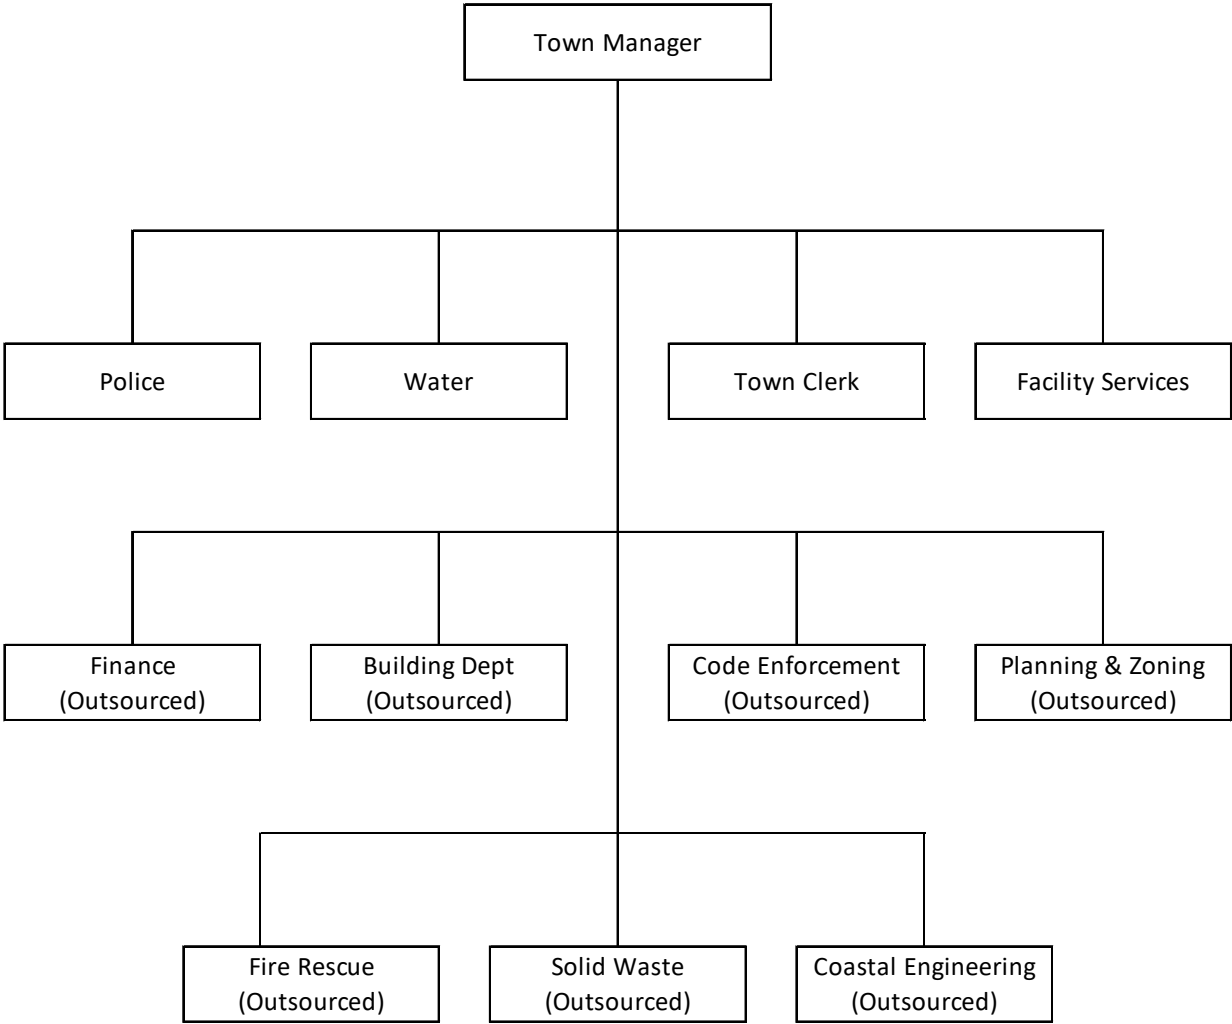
Town Manager

Police

Water

Town Clerk

Facility Services

Finance
(Outsourced)

Building Dept
(Outsourced)

Code Enforcement
(Outsourced)

Planning & Zoning
(Outsourced)

Fire Rescue
(Outsourced)

Solid Waste
(Outsourced)

Coastal Engineering
(Outsourced)